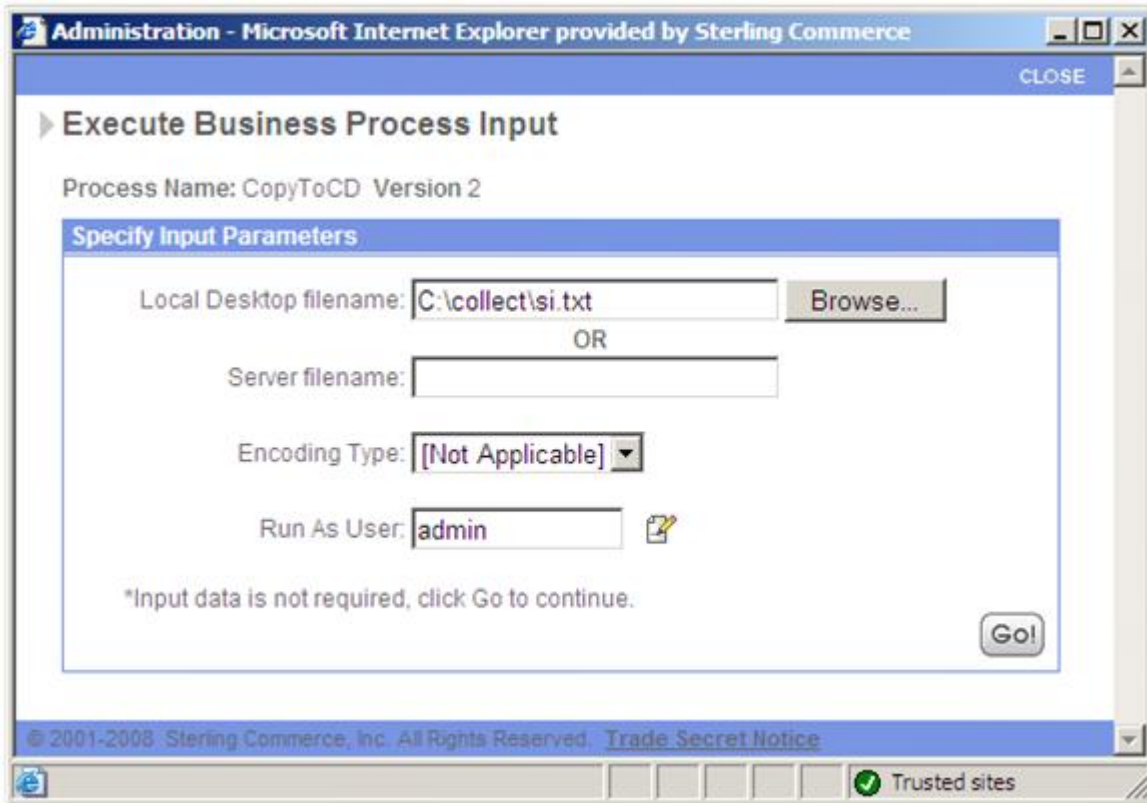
Administration - Microsoft Internet Explorer provided by Sterling Commerce

CLOSE

Execute Business Process Input

Process Name: CopyToCD Version 2

Specify Input Parameters

Local Desktop filename: C:\collect\si.txt Browse...

OR

Server filename:

Encoding Type: [Not Applicable]

Run As User: admin

*Input data is not required, click Go to continue.

Go!

© 2001-2008 Sterling Commerce, Inc. All Rights Reserved. Trade Secret Notice

Trusted sites